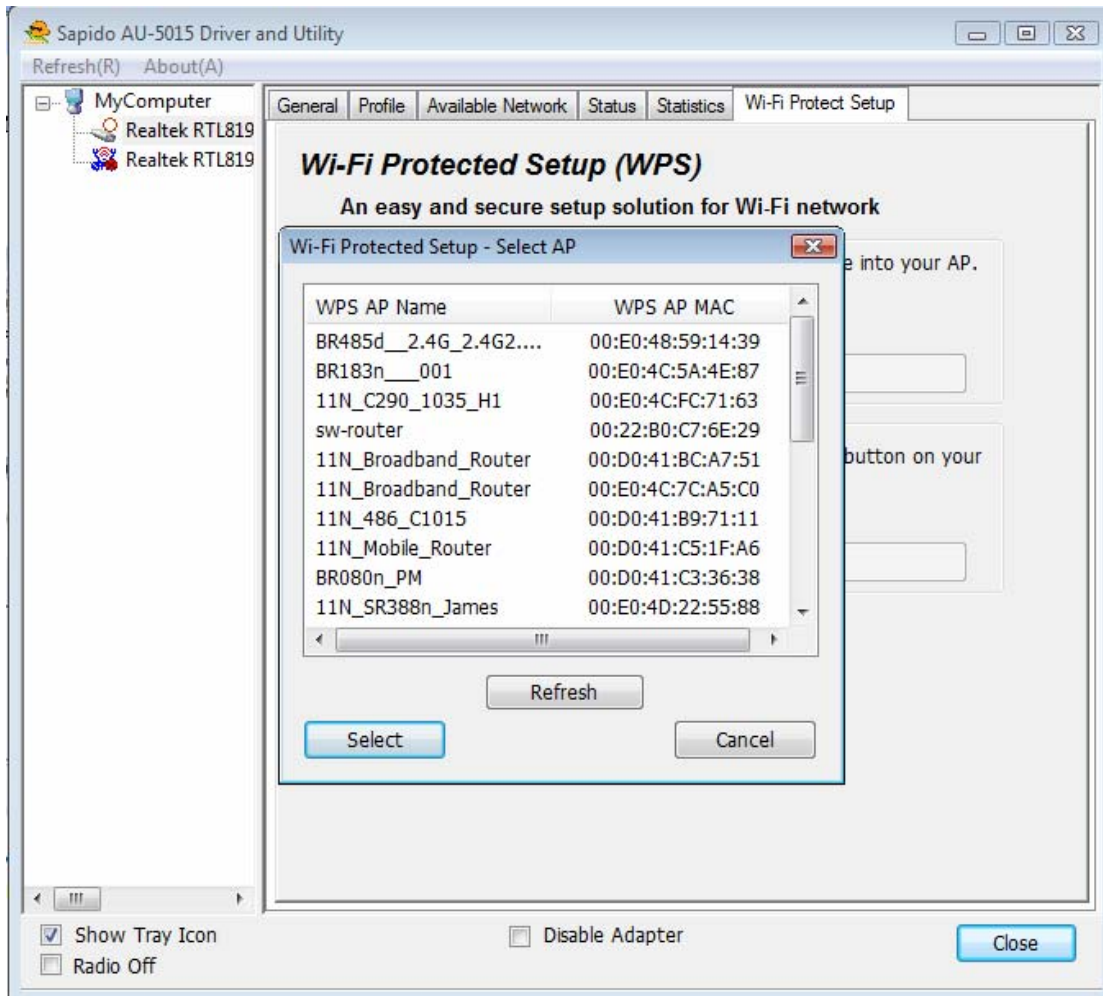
Sapido AU-5015 Driver and Utility

Refresh(R) About(A)

MyComputer
Realtek RTL819
Realtek RTL819

General | Profile | Available Network | Status | Statistics | Wi-Fi Protect Setup

Wi-Fi Protected Setup (WPS)

An easy and secure setup solution for Wi-Fi network

e into your AP.

button on your

Wi-Fi Protected Setup - Select AP

| WPS AP Name | WPS AP MAC |
|---|---|
| BR485d__2.4G_2.4G2.... | 00:E0:48:59:14:39 |
| BR183n___001 | 00:E0:4C:5A:4E:87 |
| 11N_C290_1035_H1 | 00:E0:4C:FC:71:63 |
| sw-router | 00:22:B0:C7:6E:29 |
| 11N_Broadband_Router | 00:D0:41:BC:A7:51 |
| 11N_Broadband_Router | 00:E0:4C:7C:A5:C0 |
| 11N_486_C1015 | 00:D0:41:B9:71:11 |
| 11N_Mobile_Router | 00:D0:41:C5:1F:A6 |
| BR080n_PM | 00:D0:41:C3:36:38 |
| 11N_SR388n_James | 00:E0:4D:22:55:88 |

Refresh

Select

Cancel

Show Tray Icon
Radio Off

Disable Adapter

Close